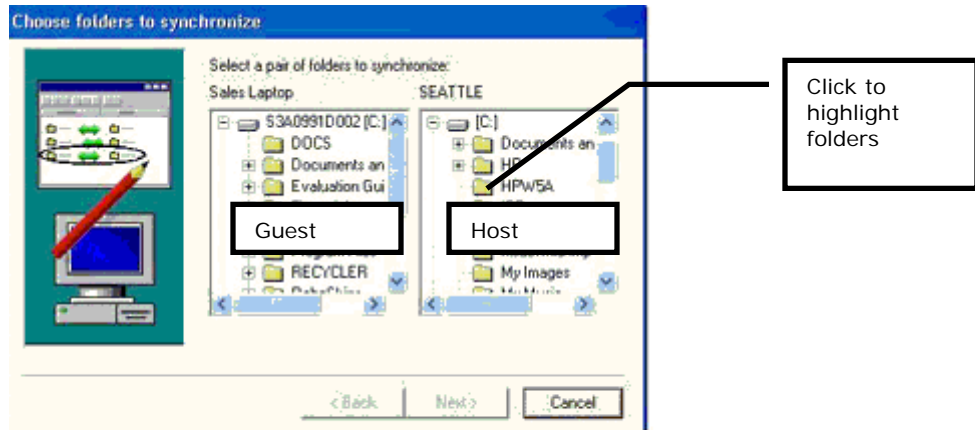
Choose folders to synchronize

Select a pair of folders to synchronize:

Sales Laptop

S3A0991D002 [C:]

DOCS

Documents an

Evaluation Gui

Guest

RECYCLER

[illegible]

SEATTLE

[C:]

Documents an

HP

HPW5A

Host

My Images

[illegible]

Click to highlight folders

< Back

Next >

Cancel